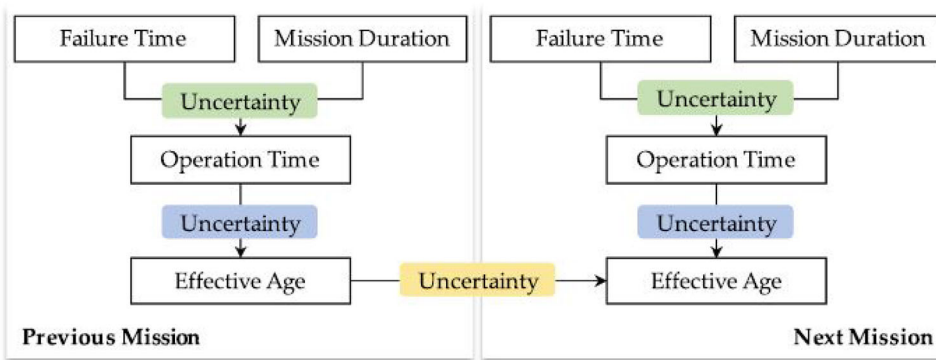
Failure Time

Mission Duration

Uncertainty

Operation Time

Uncertainty

Effective Age

Previous Mission

Uncertainty

Failure Time

Mission Duration

Uncertainty

Operation Time

Uncertainty

Effective Age

Next Mission